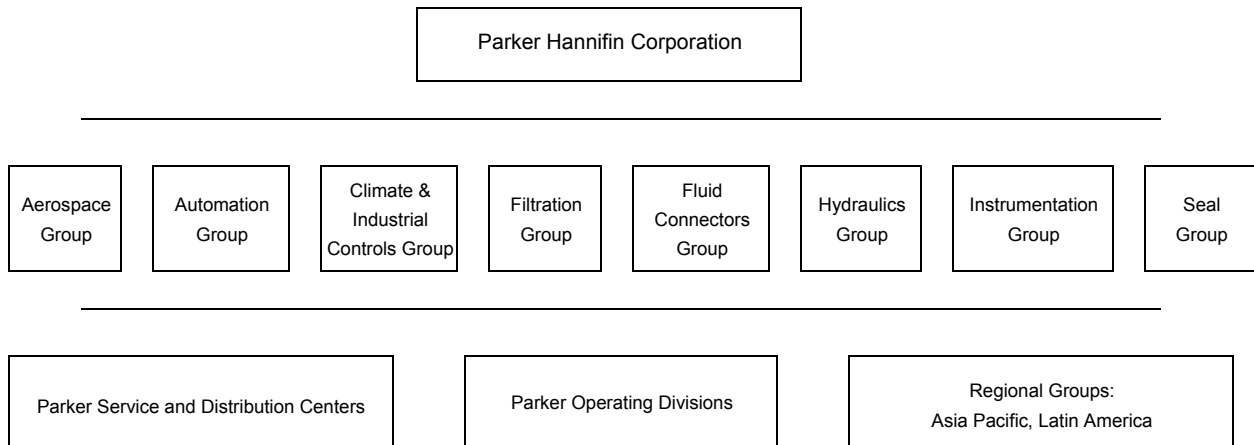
Parker Hannifin Corporation

Aerospace Group

Automation Group

Climate & Industrial Controls Group

Filtration Group

Fluid Connectors Group

Hydraulics Group

Instrumentation Group

Seal Group

Parker Service and Distribution Centers

Parker Operating Divisions

Regional Groups: Asia Pacific, Latin America